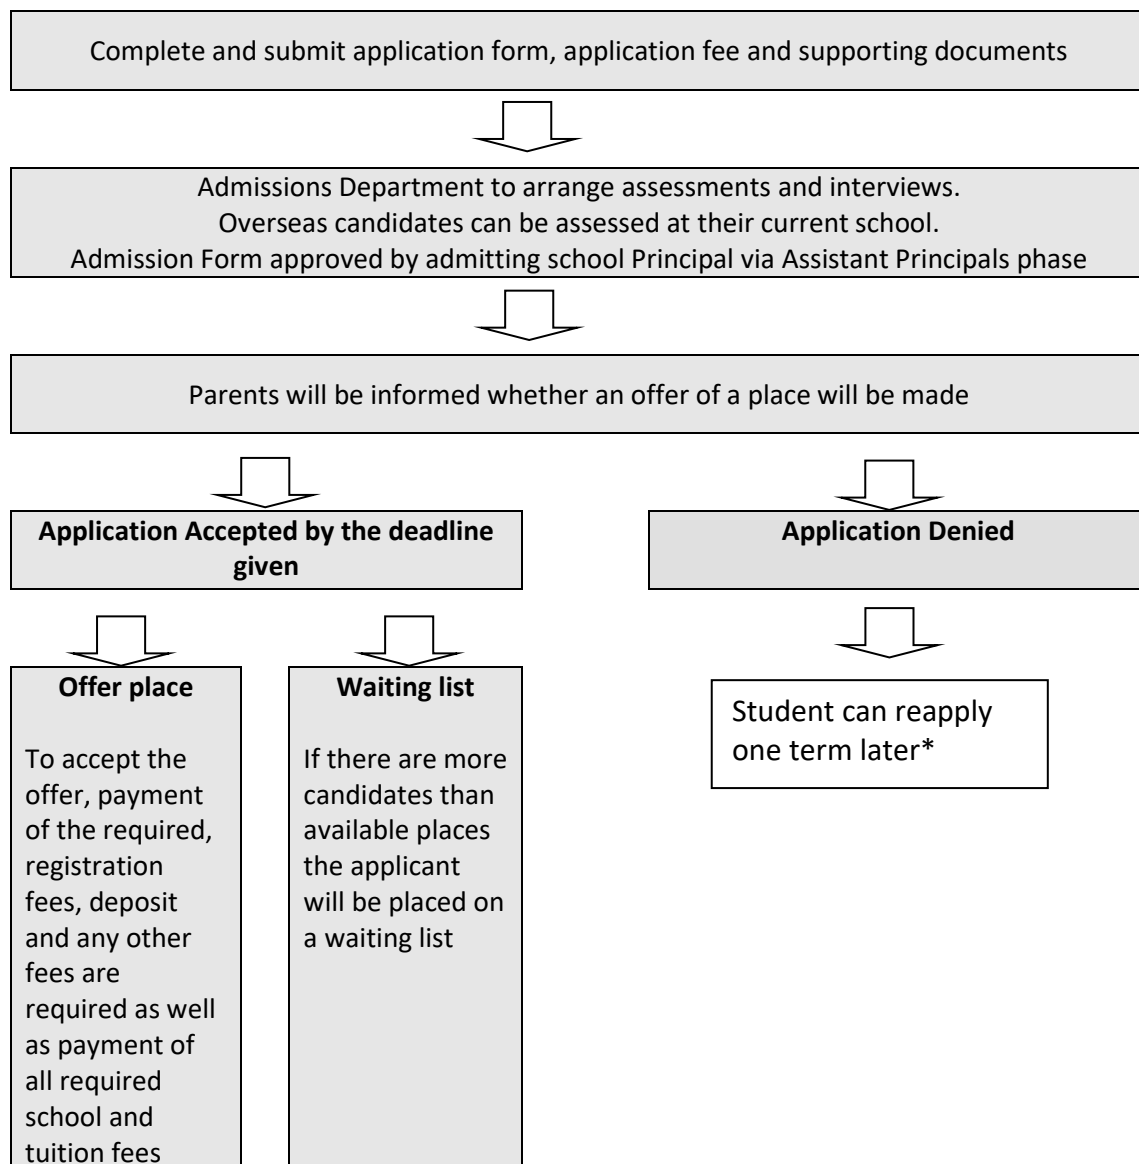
Complete and submit application form, application fee and supporting documents

Admissions Department to arrange assessments and interviews.
Overseas candidates can be assessed at their current school.
Admission Form approved by admitting school Principal via Assistant Principals phase

Parents will be informed whether an offer of a place will be made

**Application Accepted by the deadline given**

**Application Denied**

**Offer place**

To accept the offer, payment of the required, registration fees, deposit and any other fees are required as well as payment of all required school and tuition fees

**Waiting list**

If there are more candidates than available places the applicant will be placed on a waiting list

Student can reapply one term later*